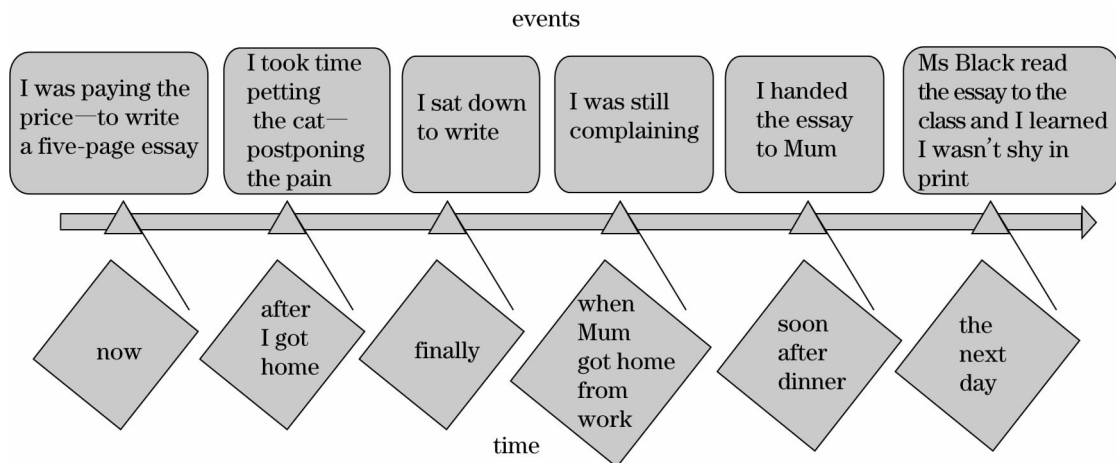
events

I was paying the price—to write a five-page essay

I took time petting the cat—postponing the pain

I sat down to write

I was still complaining

I handed the essay to Mum

Ms Black read the essay to the class and I learned I wasn't shy in print

now

after I got home

finally

when Mum got home from work

soon after dinner

the next day

time